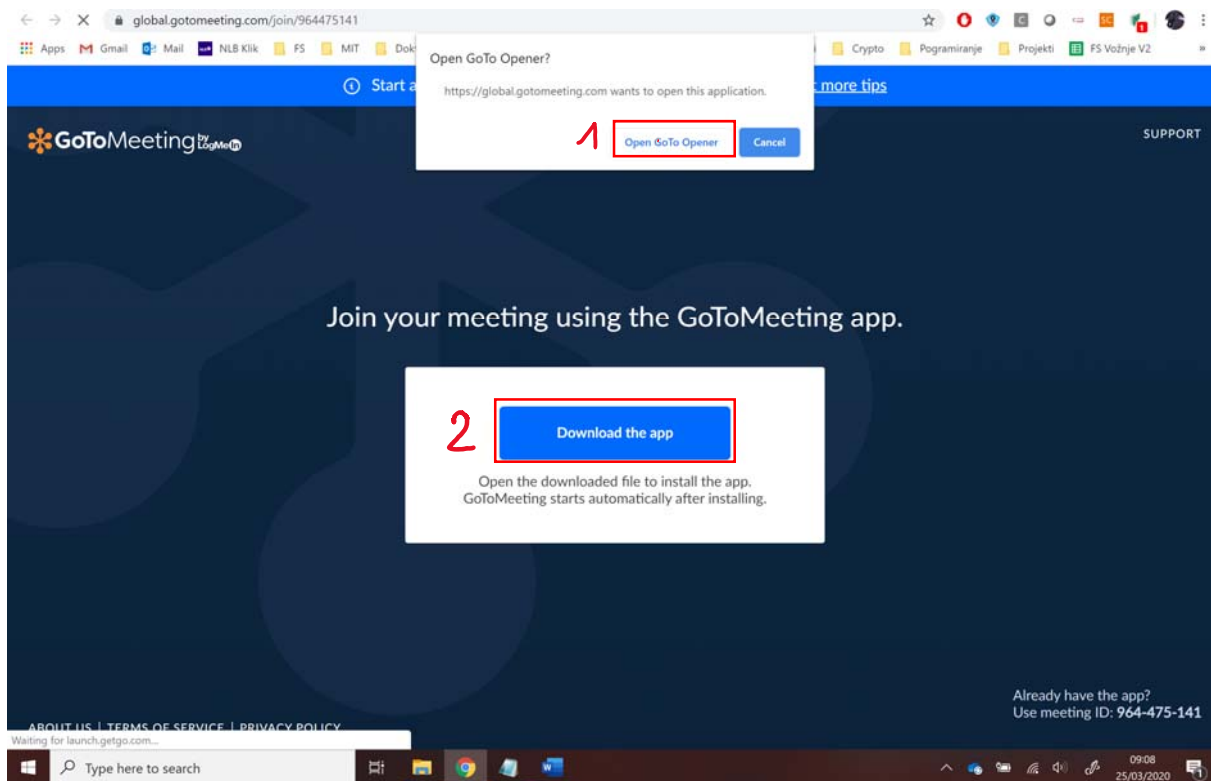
global.gotomeeting.com/join/964475141

Apps Gmail Mail NLB Klik FS MIT Dok Crypto Pograміranje Projekti FS Vožnje V2

Open GoTo Opener?

https://global.gotomeeting.com wants to open this application.

1 Open GoTo Opener Cancel

Start a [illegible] more tips

GoToMeeting by LogMeIn

SUPPORT

Join your meeting using the GoToMeeting app.

2 Download the app

Open the downloaded file to install the app. GoToMeeting starts automatically after installing.

Already have the app? Use meeting ID: 964-475-141

ABOUT US | TERMS OF SERVICE | PRIVACY POLICY

Waiting for launch.getgo.com...

Type here to search

09:08 25/03/2020